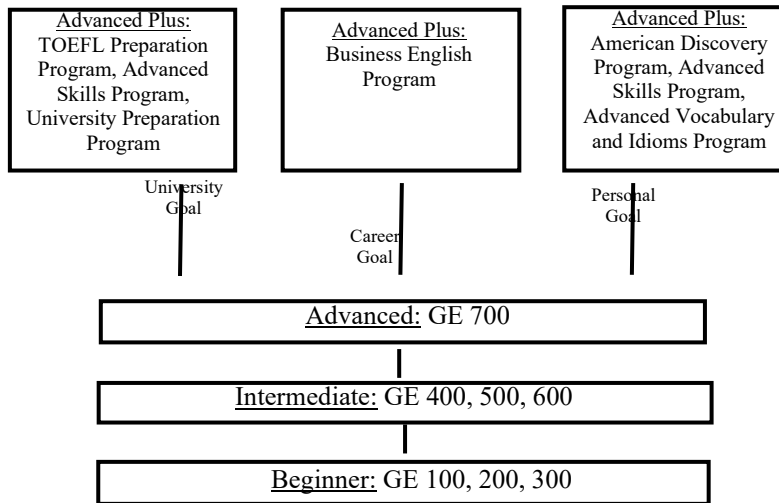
Advanced Plus:
TOEFL Preparation Program, Advanced Skills Program, University Preparation Program

Advanced Plus:
Business English Program

Advanced Plus:
American Discovery Program, Advanced Skills Program, Advanced Vocabulary and Idioms Program

University Goal

Career Goal

Personal Goal

Advanced: GE 700

Intermediate: GE 400, 500, 600

Beginner: GE 100, 200, 300